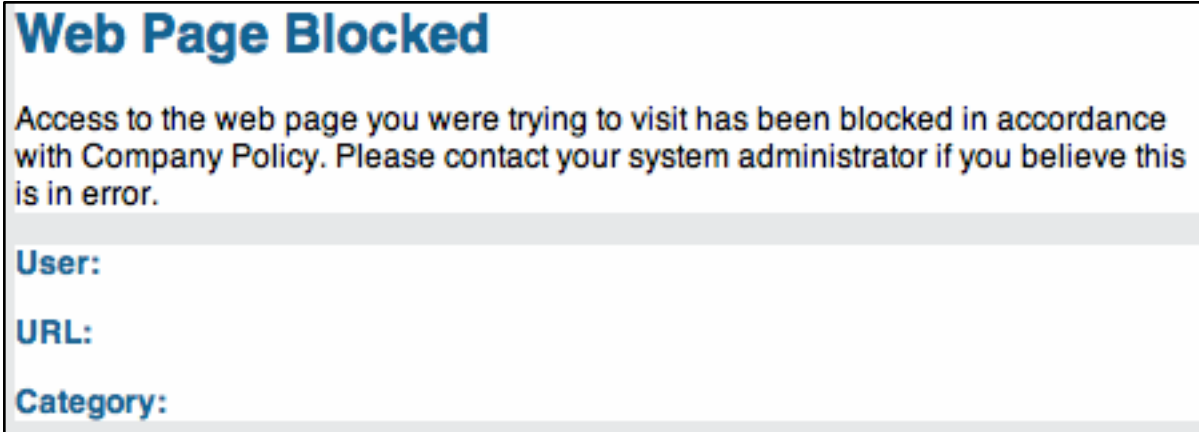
Web Page Blocked

Access to the web page you were trying to visit has been blocked in accordance with Company Policy. Please contact your system administrator if you believe this is in error.

User:

URL:

Category: